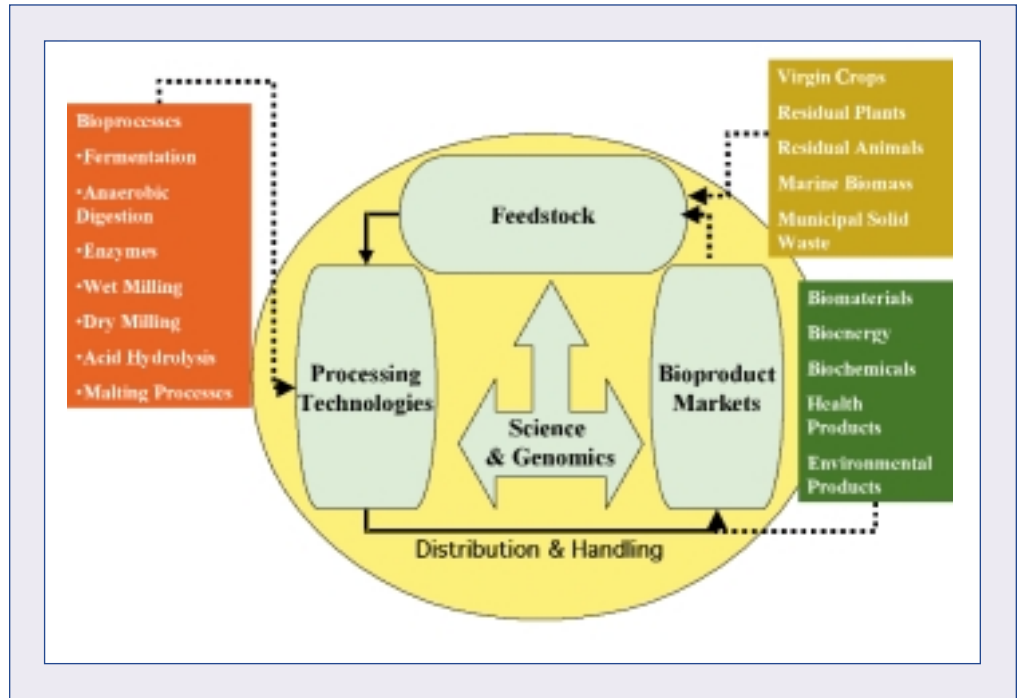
Bioprocesses
•Fermentation
•Anaerobic Digestion
•Enzymes
•Wet Milling
•Dry Milling
•Acid Hydrolysis
•Malting Processes

Virgin Crops
Residual Plants
Residual Animals
Marine Biomass
Municipal Solid Waste

Feedstock

Processing Technologies

Science & Genomics

Bioproduct Markets

Biomaterials
Bioenergy
Biochemicals
Health Products
Environmental Products

Distribution & Handling